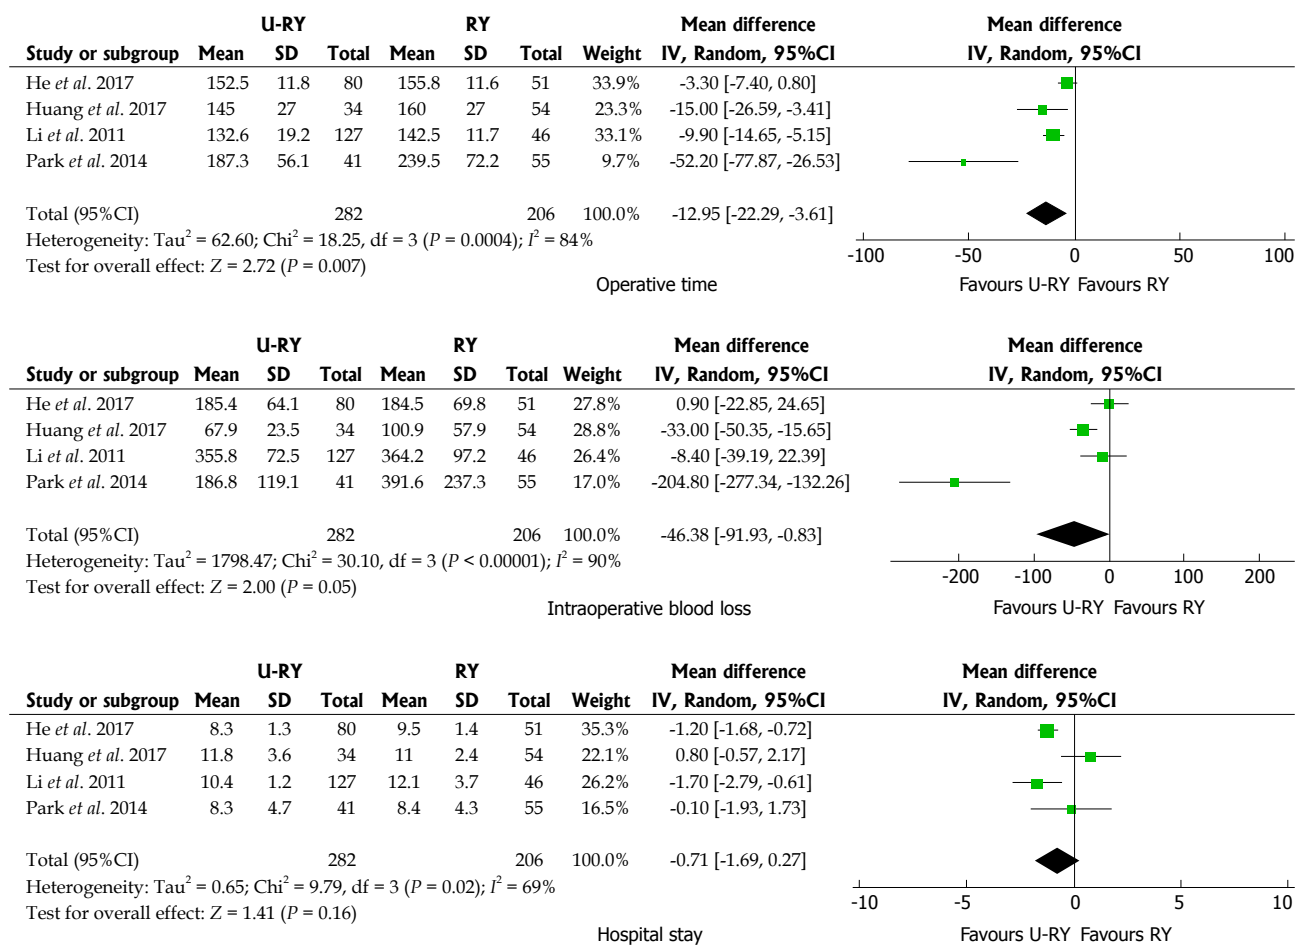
| Study or subgroup | U-RY Mean | U-RY SD | U-RY Total | RY Mean | RY SD | RY Total | Weight | Mean difference IV, Random, 95%CI |
|---|---|---|---|---|---|---|---|---|
| He *et al*. 2017 | 152.5 | 11.8 | 80 | 155.8 | 11.6 | 51 | 33.9% | -3.30 [-7.40, 0.80] |
| Huang *et al*. 2017 | 145 | 27 | 34 | 160 | 27 | 54 | 23.3% | -15.00 [-26.59, -3.41] |
| Li *et al*. 2011 | 132.6 | 19.2 | 127 | 142.5 | 11.7 | 46 | 33.1% | -9.90 [-14.65, -5.15] |
| Park *et al*. 2014 | 187.3 | 56.1 | 41 | 239.5 | 72.2 | 55 | 9.7% | -52.20 [-77.87, -26.53] |
| Total (95%CI) | | | 282 | | | 206 | 100.0% | -12.95 [-22.29, -3.61] |

Heterogeneity: Tau$^2$ = 62.60; Chi$^2$ = 18.25, df = 3 ($P$ = 0.0004); $I^2$ = 84%
Test for overall effect: $Z$ = 2.72 ($P$ = 0.007)

Mean difference IV, Random, 95%CI
-100 -50 0 50 100
Favours U-RY Favours RY

Operative time

| Study or subgroup | U-RY Mean | U-RY SD | U-RY Total | RY Mean | RY SD | RY Total | Weight | Mean difference IV, Random, 95%CI |
|---|---|---|---|---|---|---|---|---|
| He *et al*. 2017 | 185.4 | 64.1 | 80 | 184.5 | 69.8 | 51 | 27.8% | 0.90 [-22.85, 24.65] |
| Huang *et al*. 2017 | 67.9 | 23.5 | 34 | 100.9 | 57.9 | 54 | 28.8% | -33.00 [-50.35, -15.65] |
| Li *et al*. 2011 | 355.8 | 72.5 | 127 | 364.2 | 97.2 | 46 | 26.4% | -8.40 [-39.19, 22.39] |
| Park *et al*. 2014 | 186.8 | 119.1 | 41 | 391.6 | 237.3 | 55 | 17.0% | -204.80 [-277.34, -132.26] |
| Total (95%CI) | | | 282 | | | 206 | 100.0% | -46.38 [-91.93, -0.83] |

Heterogeneity: Tau$^2$ = 1798.47; Chi$^2$ = 30.10, df = 3 ($P$ < 0.00001); $I^2$ = 90%
Test for overall effect: $Z$ = 2.00 ($P$ = 0.05)

Mean difference IV, Random, 95%CI
-200 -100 0 100 200
Favours U-RY Favours RY

Intraoperative blood loss

| Study or subgroup | U-RY Mean | U-RY SD | U-RY Total | RY Mean | RY SD | RY Total | Weight | Mean difference IV, Random, 95%CI |
|---|---|---|---|---|---|---|---|---|
| He *et al*. 2017 | 8.3 | 1.3 | 80 | 9.5 | 1.4 | 51 | 35.3% | -1.20 [-1.68, -0.72] |
| Huang *et al*. 2017 | 11.8 | 3.6 | 34 | 11 | 2.4 | 54 | 22.1% | 0.80 [-0.57, 2.17] |
| Li *et al*. 2011 | 10.4 | 1.2 | 127 | 12.1 | 3.7 | 46 | 26.2% | -1.70 [-2.79, -0.61] |
| Park *et al*. 2014 | 8.3 | 4.7 | 41 | 8.4 | 4.3 | 55 | 16.5% | -0.10 [-1.93, 1.73] |
| Total (95%CI) | | | 282 | | | 206 | 100.0% | -0.71 [-1.69, 0.27] |

Heterogeneity: Tau$^2$ = 0.65; Chi$^2$ = 9.79, df = 3 ($P$ = 0.02); $I^2$ = 69%
Test for overall effect: $Z$ = 1.41 ($P$ = 0.16)

Mean difference IV, Random, 95%CI
-10 -5 0 5 10
Favours U-RY Favours RY

Hospital stay